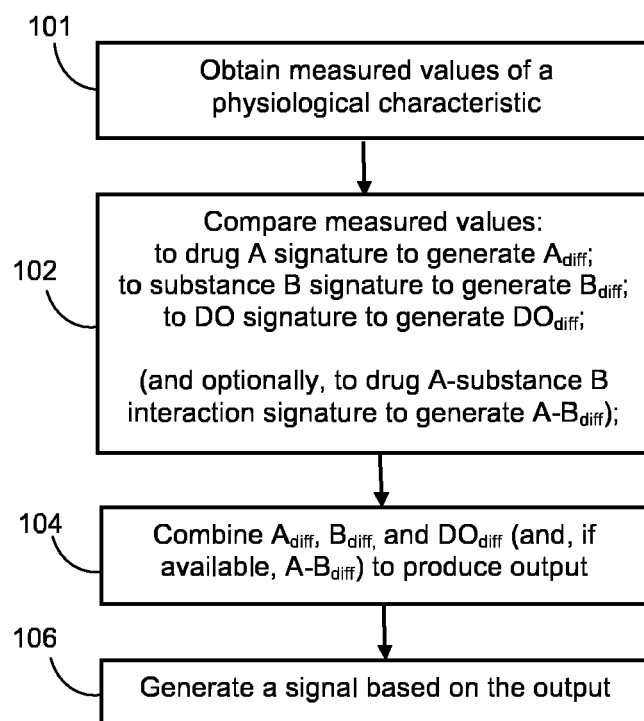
101

Obtain measured values of a physiological characteristic

102

Compare measured values:
to drug A signature to generate $A_{diff}$;
to substance B signature to generate $B_{diff}$;
to DO signature to generate $DO_{diff}$;

(and optionally, to drug A-substance B interaction signature to generate A-$B_{diff}$);

104

Combine $A_{diff}$, $B_{diff,}$ and $DO_{diff}$ (and, if available, A-$B_{diff}$) to produce output

106

Generate a signal based on the output